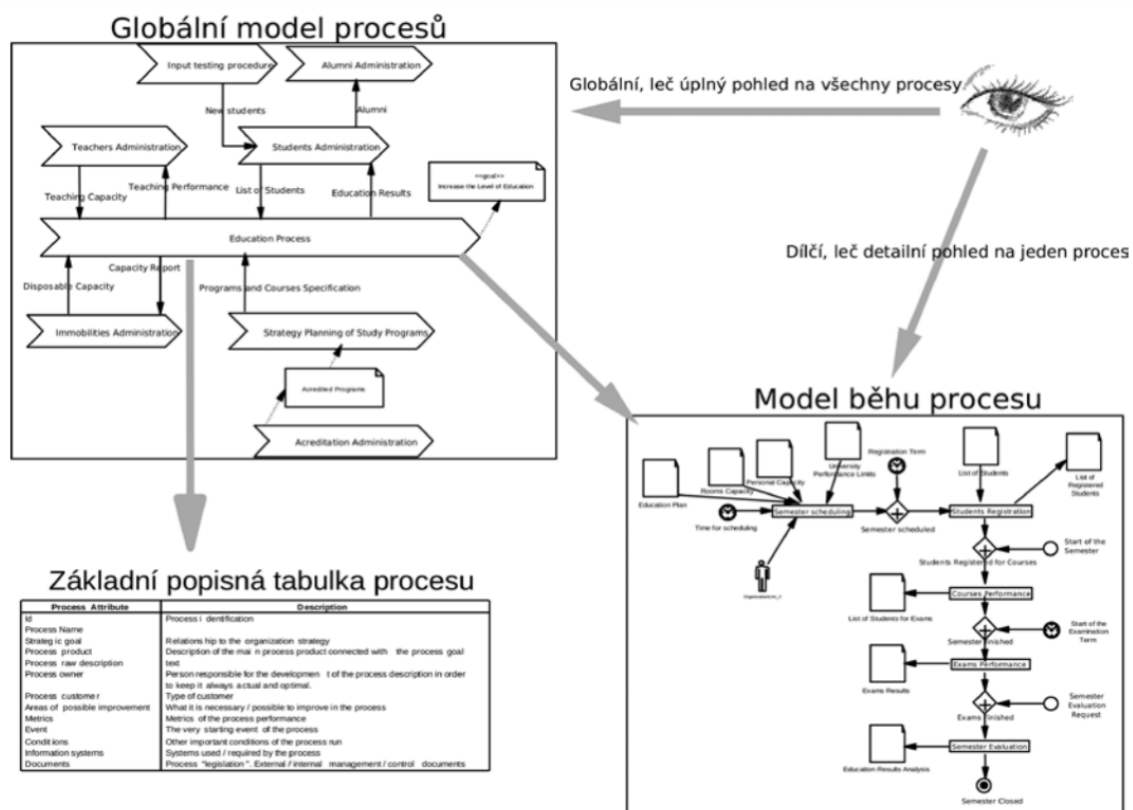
Globální model procesů

Input testing procedure

Alumni Administration

New students

Alumni

Teachers Administration

Students Administration

<<goal>> Increase the Level of Education

Teaching Capacity

Teaching Performance

List of Students

Education Results

Education Process

Capacity Report

Disposable Capacity

Programs and Courses Specification

Immobilities Administration

Strategy Planning of Study Programs

Acredited Programs

Acreditation Administration

Globální, leč úplný pohled na všechny procesy

Dílčí, leč detailní pohled na jeden proces

Model běhu procesu

Education Plan

Rooms Capacity

Personal Capacity

University Performance Limits

Registration Term

List of Students

List of Registered Students

Time for scheduling

Semester scheduling

Semester scheduled

Students Registration

Start of the Semester

Students Registered for Courses

Courses Performance

List of Students for Exams

Start of the Examination Term

Semester finished

Exams Performance

Exams Results

Semester Evaluation Request

Exams finished

Semester Evaluation

Education Results Analysis

Semester Closed

Základní popisná tabulka procesu

| Process Attribute | Description |
|---|---|
| Id | Process i dentification |
| Process Name | |
| Strateg ic goal | Relations hip to the organization strategy |
| Process product | Description of the mai n process product connected with the process goal |
| Process raw description | text |
| Process owner | Person responsible for the developmen t of the process description in order to keep it always actual and optimal. |
| Process custome r | Type of customer |
| Areas of possible improvement | What it is necessary / possible to improve in the process |
| Metrics | Metrics of the process performance |
| Event | The very starting event of the process |
| Conditi ons | Other important conditions of the process run |
| Information systems | Systems used / required by the process |
| Documents | Process "legislation ". External / internal management / control documents |